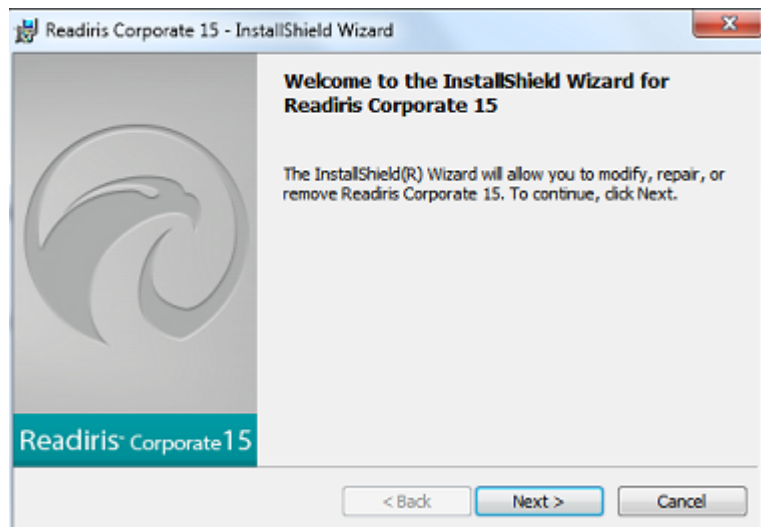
Readiris Corporate 15 - InstallShield Wizard

Welcome to the InstallShield Wizard for Readiris Corporate 15

The InstallShield(R) Wizard will allow you to modify, repair, or remove Readiris Corporate 15. To continue, click Next.

Readiris Corporate 15

< Back

Next >

Cancel